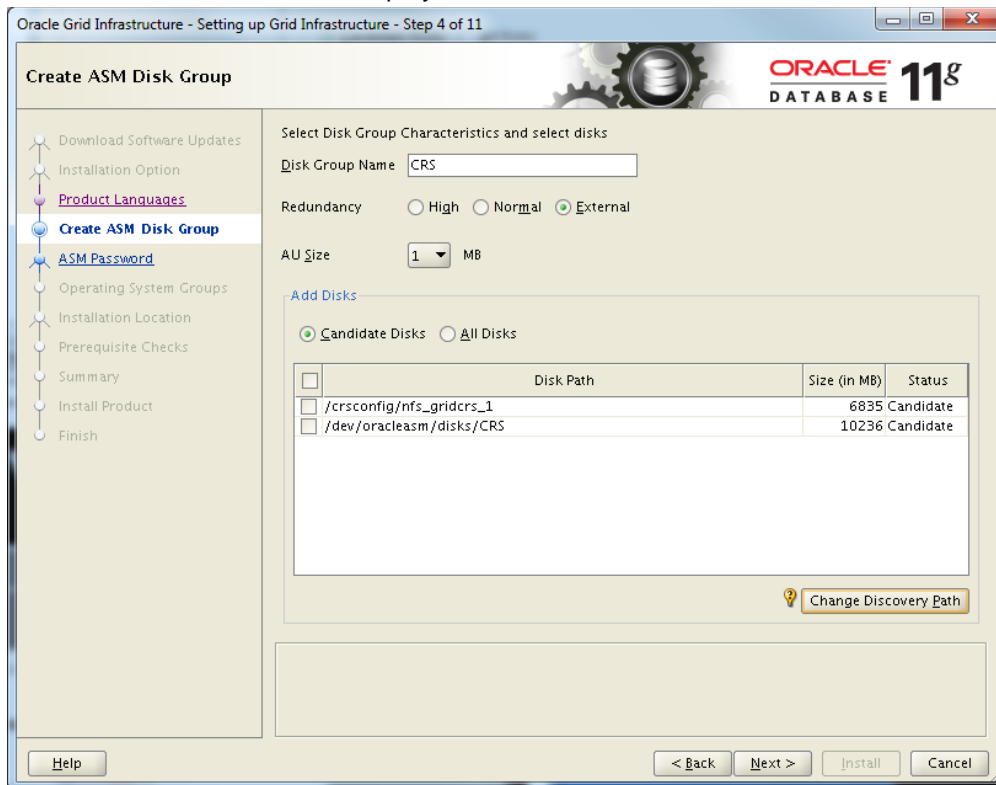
Oracle Grid Infrastructure - Setting up Grid Infrastructure - Step 4 of 11

Create ASM Disk Group

ORACLE DATABASE $11^g$

Download Software Updates
Installation Option
Product Languages
Create ASM Disk Group
ASM Password
Operating System Groups
Installation Location
Prerequisite Checks
Summary
Install Product
Finish

Select Disk Group Characteristics and select disks

Disk Group Name CRS

Redundancy High Normal External

AU Size 1 MB

Add Disks

Candidate Disks All Disks

| | Disk Path | Size (in MB) | Status |
|---|---|---|---|
| | /crsconfig/nfs_gridcrs_1 | 6835 | Candidate |
| | /dev/oracleasm/disks/CRS | 10236 | Candidate |

Change Discovery Path

Help

< Back Next > Install Cancel